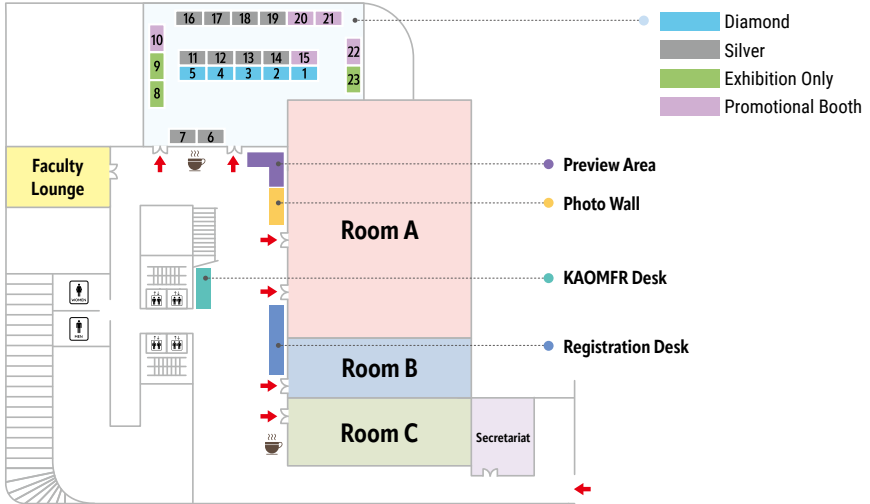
16 17 18 19 20 21

10 9 8

11 12 13 14 15
5 4 3 2 1

22 23

7 6

Diamond
Silver
Exhibition Only
Promotional Booth

Faculty Lounge

Preview Area
Photo Wall
Room A
KAOMFR Desk
WOMEN
MEN
Registration Desk
Room B
Room C
Secretariat